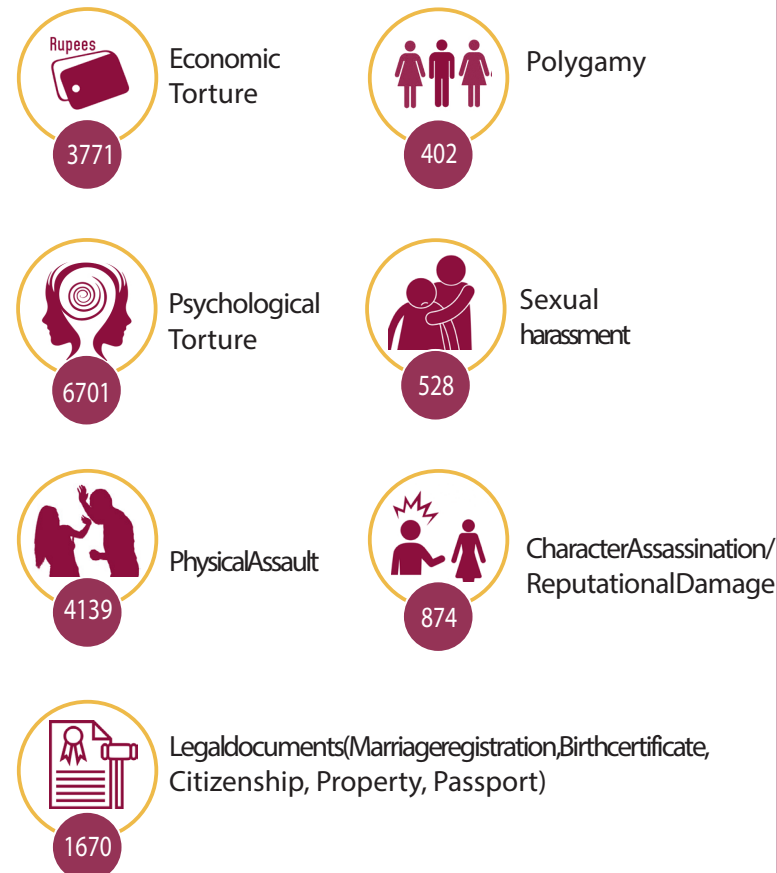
Rupees

Economic Torture

3771

Polygamy

402

Psychological Torture

6701

Sexual harassment

528

PhysicalAssault

4139

CharacterAssassination/ ReputationalDamage

874

Legaldocuments(Marriageregistration,Birthcertificate, Citizenship, Property, Passport)

1670